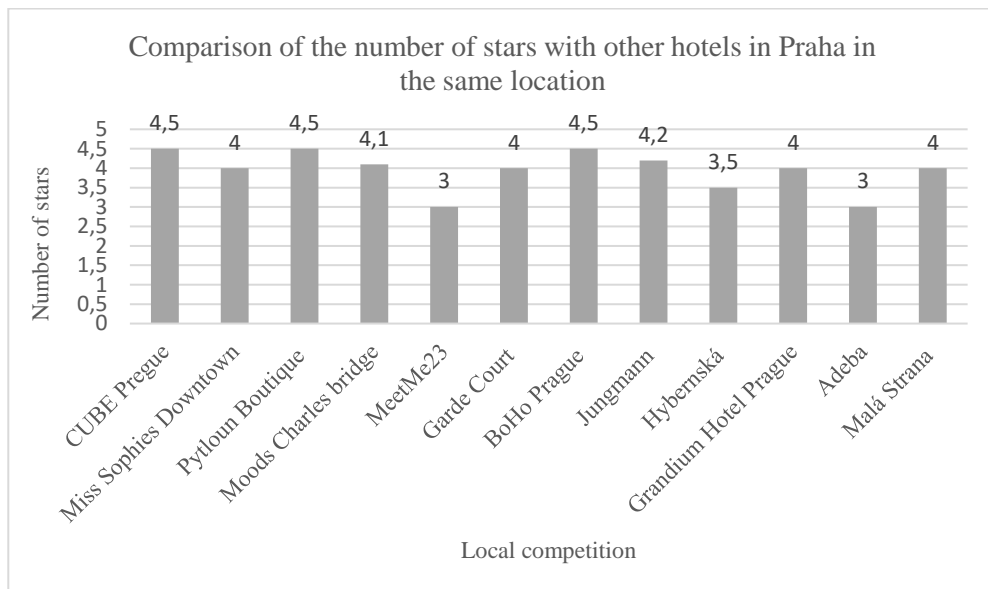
Comparison of the number of stars with other hotels in Praha in the same location

Number of stars

5
4,5
4
3,5
3
2,5
2
1,5
1
0,5
0

| CUBE Pregue | Miss Sophies Downtown | Pytloun Boutique | Moods Charles bridge | MeetMe23 | Garde Court | BoHo Prague | Jungmann | Hybernská | Grandium Hotel Prague | Adeba | Malá Strana |
|---|---|---|---|---|---|---|---|---|---|---|---|
| 4,5 | 4 | 4,5 | 4,1 | 3 | 4 | 4,5 | 4,2 | 3,5 | 4 | 3 | 4 |

Local competition